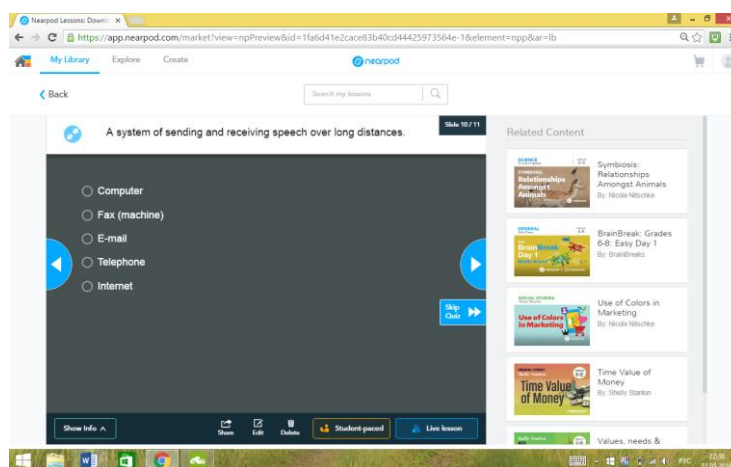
Nearpod Lessons: Downl ×

https://app.nearpod.com/market?view=npPreview&id=1fa6d41e2cace83b40cd44425973564e-1&element=npp&ar=lb

My Library Explore Create

nearpod

Back

Search my lessons

A system of sending and receiving speech over long distances.

Slide 10 / 11

Computer

Fax (machine)

E-mail

Telephone

Internet

Skip Quiz

Show Info

Share Edit Delete

Student-paced

Live lesson

Related Content

SCIENCE

Symbiosis: Relationships Amongst Animals

Symbiosis: Relationships Amongst Animals
By: Nicole Nitschke

GENERAL

BrainBreak Day 1

BrainBreak: Grades 6-8: Easy Day 1
By: BrainBreaks

SOCIAL STUDIES

Use of Colors in Marketing

Use of Colors in Marketing
By: Nicole Nitschke

Time Value of Money

Time Value of Money
By: Shelly Stanton

Values, needs &

РУС 22:38